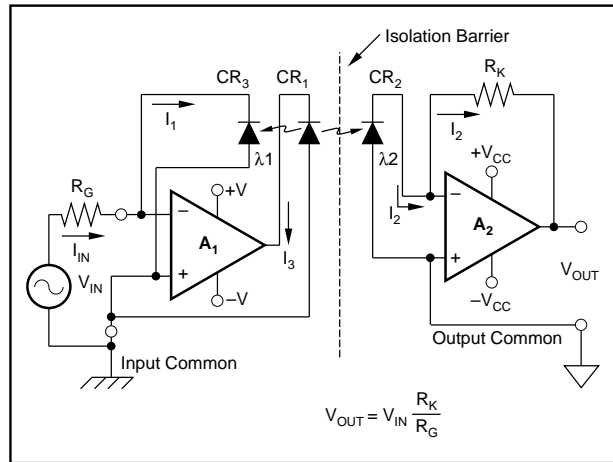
Isolation Barrier

$CR_3$ $CR_1$ $CR_2$ $R_K$

$I_1$ $I_2$

$\lambda1$ $\lambda2$

$+V_{CC}$

$R_G$ $+V$

$-$ $-$

$I_{IN}$ $A_1$ $I_2$ $A_2$

$I_3$

$+$ $+$

$V_{IN}$ $-V$ $V_{OUT}$

$-V_{CC}$

Output Common

Input Common

$V_{OUT} = V_{IN}\frac{R_K}{R_G}$